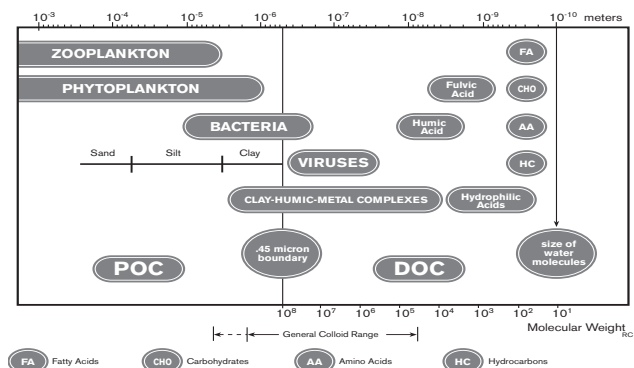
$10^{-3}$ $10^{-4}$ $10^{-5}$ $10^{-6}$ $10^{-7}$ $10^{-8}$ $10^{-9}$ $10^{-10}$ meters

ZOOPLANKTON

FA

PHYTOPLANKTON

Fulvic Acid

CHO

BACTERIA

Humic Acid

AA

Sand Silt Clay

VIRUSES

HC

CLAY-HUMIC-METAL COMPLEXES

Hydrophilic Acids

POC

.45 micron boundary

DOC

size of water molecules

$10^{8}$ $10^{7}$ $10^{6}$ $10^{5}$ $10^{4}$ $10^{3}$ $10^{2}$ $10^{1}$

Molecular Weight

RC

General Colloid Range

FA Fatty Acids CHO Carbohydrates AA Amino Acids HC Hydrocarbons